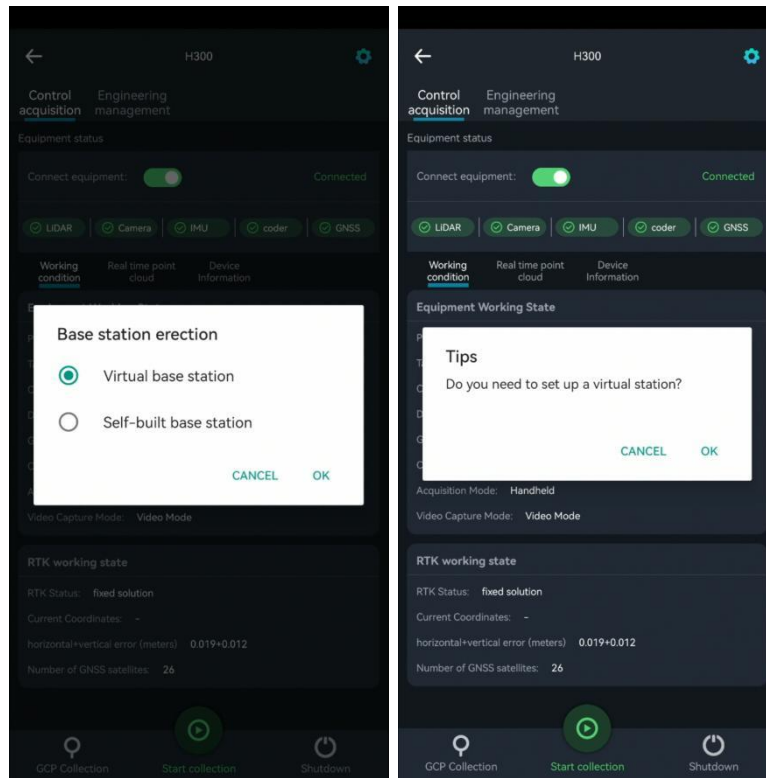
H300

Control acquisition
Engineering management

Equipment status

Connect equipment:
Connected

LiDAR
Camera
IMU
coder
GNSS

Working condition
Real time point cloud
Device Information

Base station erection

Virtual base station

Self-built base station

CANCEL
OK

Video Capture Mode: Video Mode

RTK working state

RTK Status: fixed solution

Current Coordinates: -

horizontal+vertical error (meters) 0.019+0.012

Number of GNSS satellites: 26

GCP Collection
Start collection
Shutdown

H300

Control acquisition
Engineering management

Equipment status

Connect equipment:
Connected

LiDAR
Camera
IMU
coder
GNSS

Working condition
Real time point cloud
Device Information

Equipment Working State

Tips

Do you need to set up a virtual station?

CANCEL
OK

Acquisition Mode: Handheld

Video Capture Mode: Video Mode

RTK working state

RTK Status: fixed solution

Current Coordinates: -

horizontal+vertical error (meters) 0.019+0.012

Number of GNSS satellites: 26

GCP Collection
Start collection
Shutdown